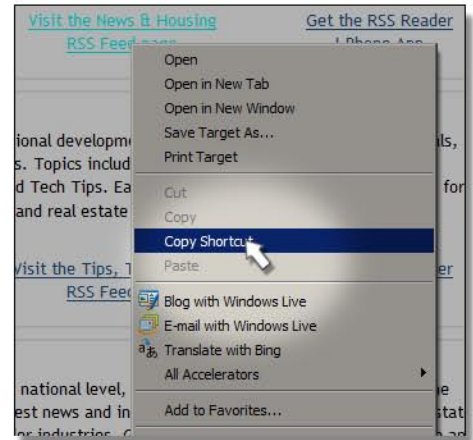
Visit the News & Housing RSS Feed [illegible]

Get the RSS Reader I Phone App

ional developm s. Topics includ d Tech Tips. Ea and real estate

ls, for

Visit the Tips, T RSS Feed

er

national level, est news and in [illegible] industries

e stat

Open
Open in New Tab
Open in New Window
Save Target As...
Print Target
Cut
Copy
Copy Shortcut
Paste
Blog with Windows Live
E-mail with Windows Live
Translate with Bing
All Accelerators
Add to Favorites...